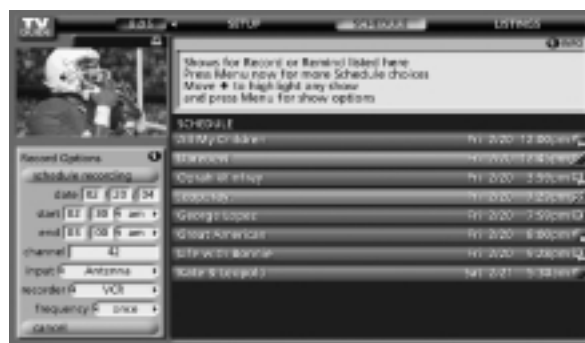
TV GUIDE

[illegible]

SETUP

SCHEDULE

LISTINGS

INFO

Shows for Record or Remind listed here
Press Menu now for more Schedule choices
Move ✦ to highlight any show
and press Menu for show options

SCHEDULE

All My Children Fri 2/20 12:00pm

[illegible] Fri 2/20 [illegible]

Oprah Winfrey Fri 2/20 3:00pm

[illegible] Fri 2/20 7:00pm

George Lopez Fri 2/20 7:30pm

Great American Fri 2/20 8:00pm

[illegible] Fri 2/20 9:00pm

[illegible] Sat 2/21 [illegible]

Record Options

schedule recording

date 02 / 20 / 04

start 03 : 00 pm

end 03 : 00 am

channel 42

input Antenna

recorder VCR

frequency once

cancel